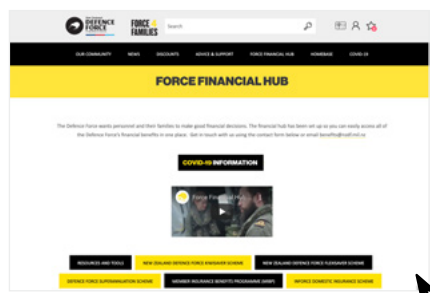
DEFENCE FORCE

FORCE 4 FAMILIES

Search

OUR COMMUNITY NEWS DISCOUNTS ADVICE & SUPPORT FORCE FINANCIAL HUB HOMEBASE COVID-19

FORCE FINANCIAL HUB

The Defence Force wants personnel and their families to make good financial decisions. The financial hub has been set up so you can easily access all of the Defence Force's financial benefits in one place. Get in touch with us using the contact form below or email benefits@nzdf.mil.nz

COVID-19 INFORMATION

Force Financial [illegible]

RESOURCES AND TOOLS

NEW ZEALAND DEFENCE FORCE KIWISAVER SCHEME

NEW ZEALAND DEFENCE FORCE FLEXISAVER SCHEME

DEFENCE FORCE SUPERANNUATION SCHEME

MEMBER INSURANCE BENEFITS PROGRAMME (MIBP)

INFORCE DOMESTIC INSURANCE SCHEME